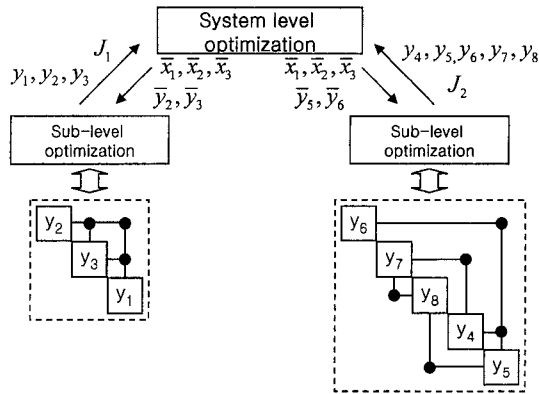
System level optimization

$J_1$

$y_1, y_2, y_3$

$\overline{x}_1, \overline{x}_2, \overline{x}_3$

$\overline{y}_2, \overline{y}_3$

$\overline{x}_1, \overline{x}_2, \overline{x}_3$

$\overline{y}_5, \overline{y}_6$

$J_2$

$y_4, y_5, y_6, y_7, y_8$

Sub-level optimization

Sub-level optimization

$y_2$

$y_3$

$y_1$

$y_6$

$y_7$

$y_8$

$y_4$

$y_5$